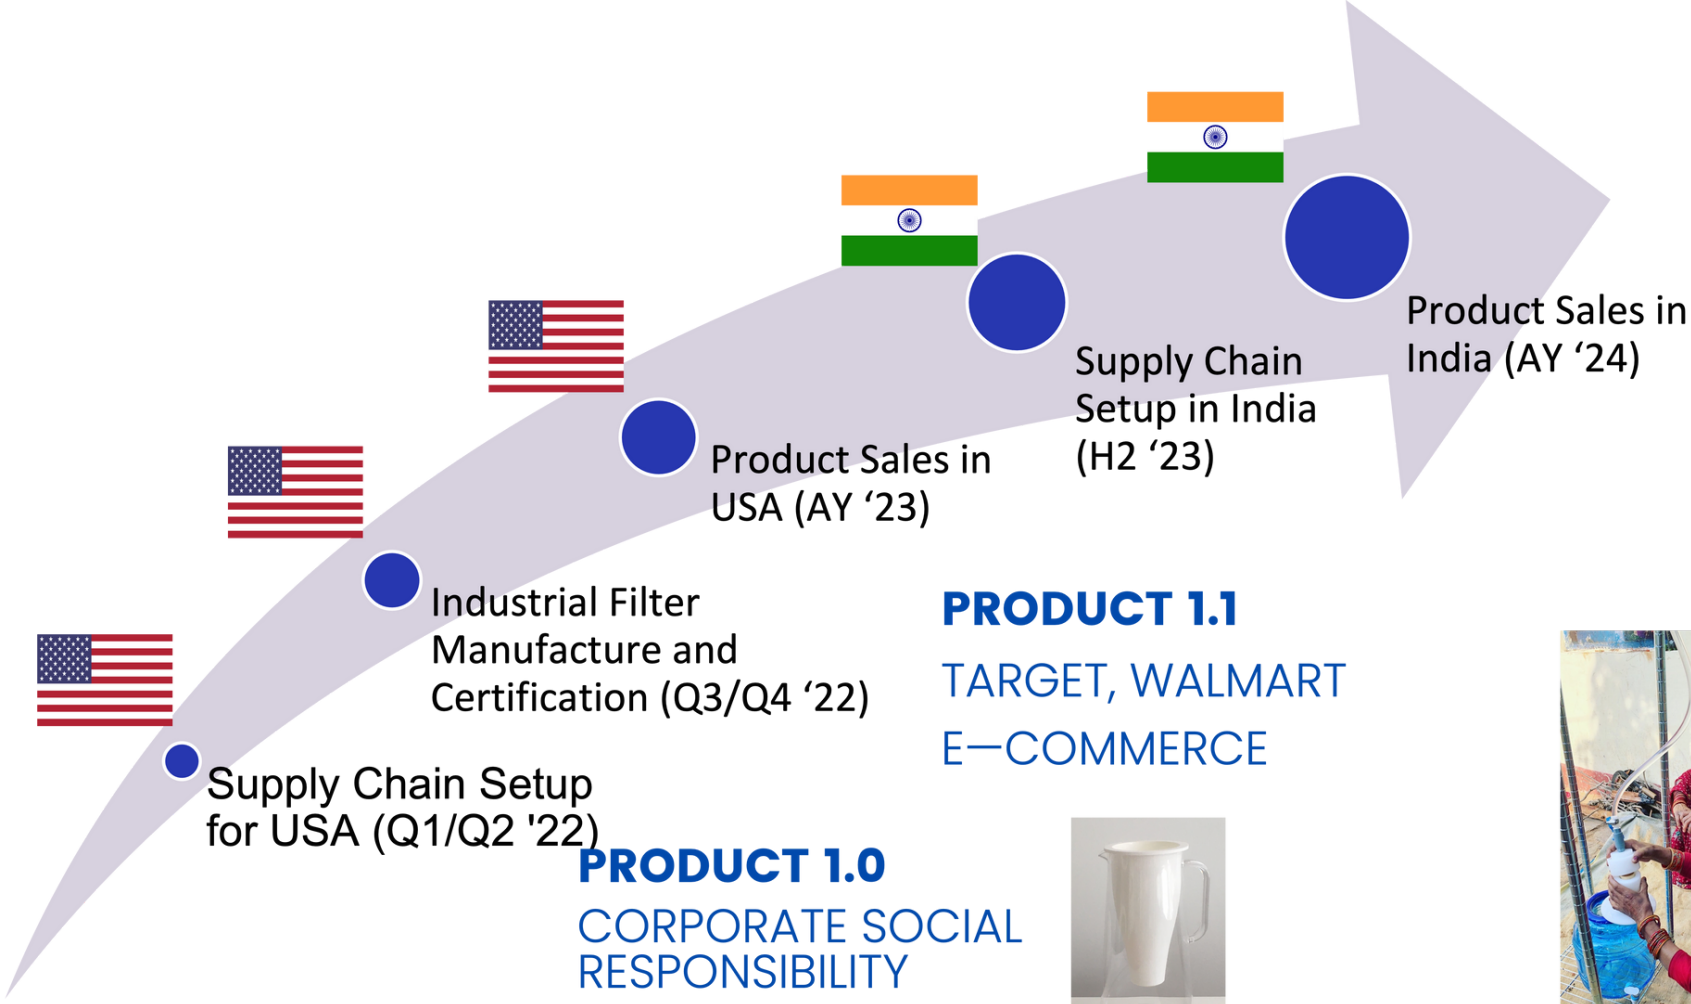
Supply Chain Setup for USA (Q1/Q2 '22)

Industrial Filter Manufacture and Certification (Q3/Q4 ‘22)

Product Sales in USA (AY ‘23)

Supply Chain Setup in India (H2 ‘23)

Product Sales in India (AY ‘24)

PRODUCT 1.1
TARGET, WALMART
E—COMMERCE

PRODUCT 1.0
CORPORATE SOCIAL RESPONSIBILITY